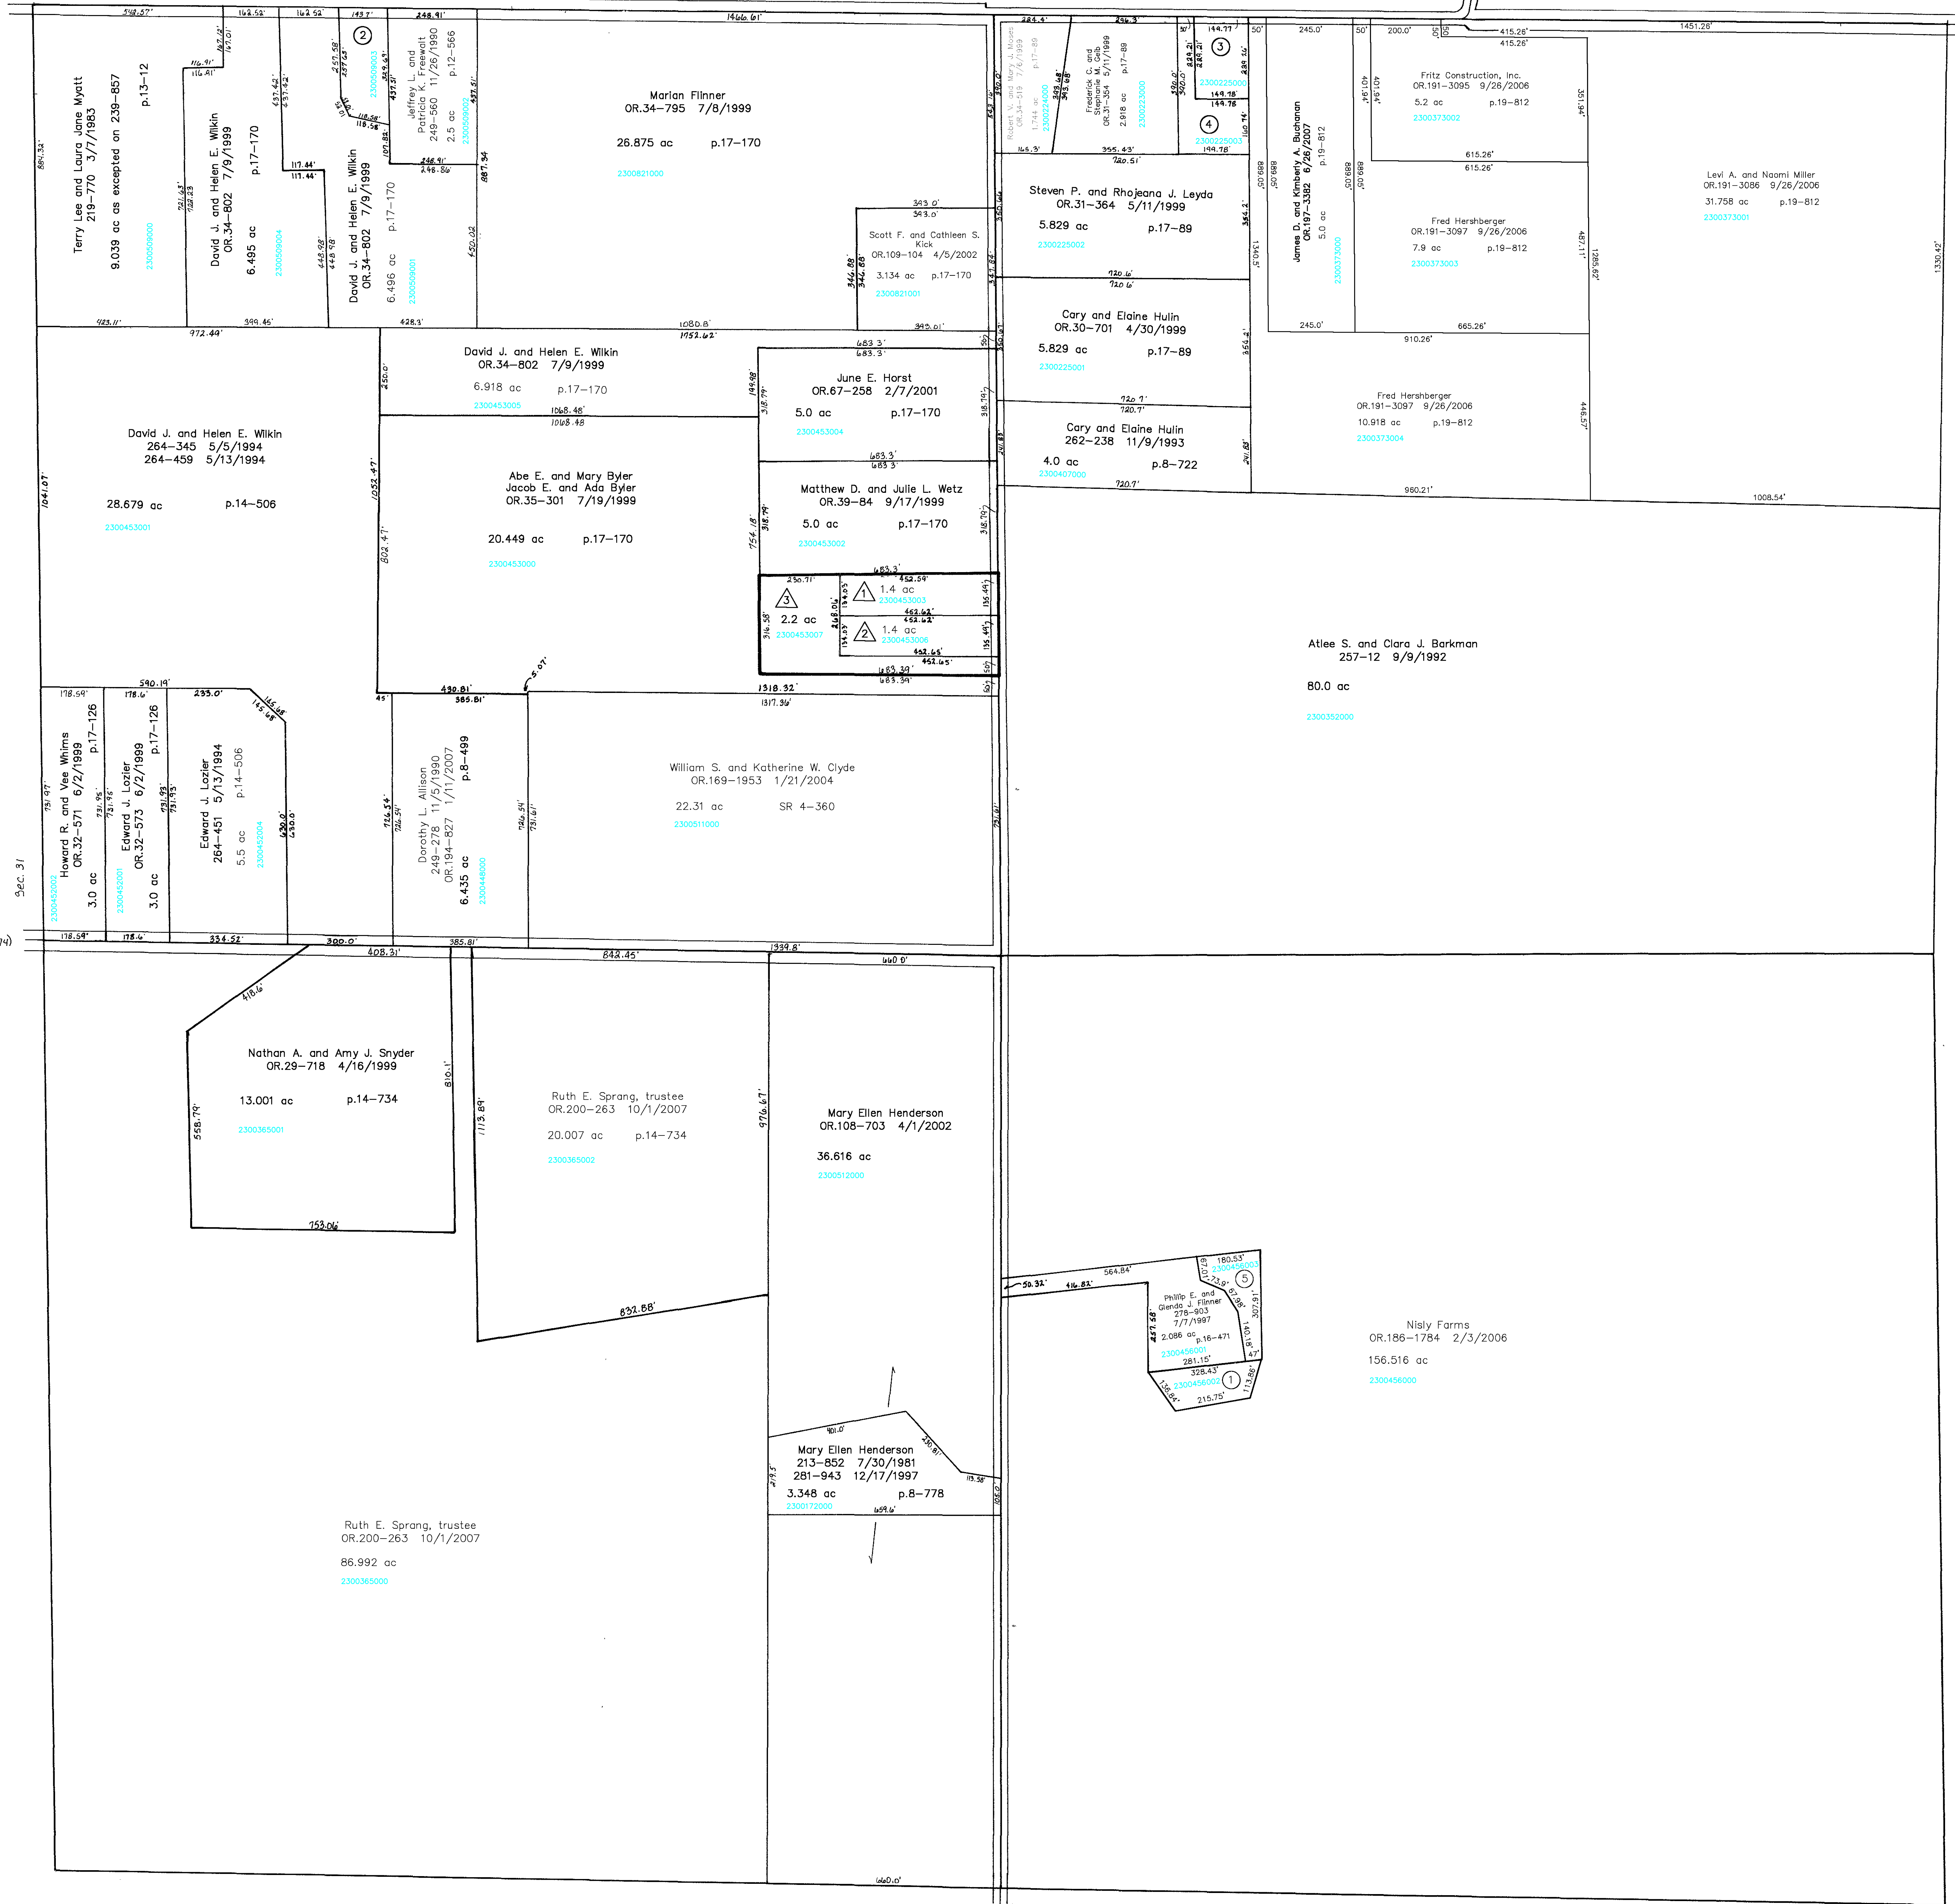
548.57'
162.52'
162.52'
143.7'
248.91'
1466.61'
Terry Lee and Laura Jane Myatt
219-770 3/7/1983
9.039 ac as excepted on 239-857
p.13-12
2300509000
David J. and Helen E. Wilkin
OR.34-802 7/9/1999
6.495 ac
p.17-170
2300509004
David J. and Helen E. Wilkin
OR.34-802 7/9/1999
6.496 ac
p.17-170
2300509001
Jeffrey L. and Patricia K. Freewalt
249-560 11/26/1990
2.5 ac
p.12-566
2300509003
Marlan Flinner
OR.34-795 7/8/1999
26.875 ac
p.17-170
2300821000
Scott F. and Cathleen S. Kick
OR.109-104 4/5/2002
3.134 ac
p.17-170
2300821001
343.0'
343.0'
1080.8'
1752.62'
972.44'
399.45'
428.3'
423.11'
David J. and Helen E. Wilkin
OR.34-802 7/9/1999
6.918 ac
p.17-170
2300453005
1068.48'
1068.48
David J. and Helen E. Wilkin
264-345 5/5/1994
264-459 5/13/1994
28.679 ac
p.14-506
2300453001
Abe E. and Mary Byler
Jacob E. and Ada Byler
OR.35-301 7/19/1999
20.449 ac
p.17-170
2300453000
June E. Horst
OR.67-258 2/7/2001
5.0 ac
p.17-170
2300453004
Matthew D. and Julie L. Wetz
OR.39-84 9/17/1999
5.0 ac
p.17-170
2300453002
3
2.2 ac
2300453007
1
1.4 ac
2300453003
2
1.4 ac
2300453006
1318.32'
1317.36'
Robert V. and Mary J. Moses
OR.34-519 7/6/1999
1.744 ac
p.17-89
2300224000
Frederick C. and Stephanie M. Gelb
OR.31-354 5/11/1999
2.918 ac
p.17-89
2300223000
3
2300225003
4
2300226003
Steven P. and Rhojeana J. Leyda
OR.31-364 5/11/1999
5.829 ac
p.17-89
2300225002
Cary and Elaine Hulin
OR.30-701 4/30/1999
5.829 ac
p.17-89
2300225001
Cary and Elaine Hulin
262-238 11/9/1993
4.0 ac
p.8-722
2300407000
James D. and Kimberly A. Buchanan
OR.197-3382 6/26/2007
5.0 ac
p.19-812
2300373000
245.0'
200.0'
415.26'
415.26'
1451.26'
Fritz Construction, Inc.
OR.191-3095 9/26/2006
5.2 ac
p.19-812
2300373002
615.26'
615.26'
Fred Hershberger
OR.191-3097 9/26/2006
7.9 ac
p.19-812
2300373003
665.26'
910.26'
Fred Hershberger
OR.191-3097 9/26/2006
10.918 ac
p.19-812
2300373004
960.21'
Levi A. and Naomi Miller
OR.191-3086 9/26/2006
31.758 ac
p.19-812
2300373001
1008.54'
1330.42'
Atlee S. and Clara J. Barkman
257-12 9/9/1992
80.0 ac
2300352000
Howard R. and Vee Whims
OR.32-571 6/2/1999
3.0 ac
p.17-126
2300452002
Edward J. Lozier
OR.32-573 6/2/1999
3.0 ac
p.17-126
2300452001
Edward J. Lozier
264-451 5/13/1994
5.5 ac
p.14-506
2300453004
Dorothy L. Allison
249-278 11/5/1990
OR.194-827 1/11/2007
6.435 ac
p.8-499
2300448000
William S. and Katherine W. Clyde
OR.169-1953 1/21/2004
22.31 ac
SR 4-360
2300511000
Sec. 31
590.19'
178.59'
178.6'
233.0'
334.52'
300.0'
408.31'
385.81'
842.45'
1939.8'
660.0'
Nathan A. and Amy J. Snyder
OR.29-718 4/16/1999
13.001 ac
p.14-734
2300365001
753.06'
Ruth E. Sprang, trustee
OR.200-263 10/1/2007
20.007 ac
p.14-734
2300365002
832.88'
Mary Ellen Henderson
OR.108-703 4/1/2002
36.616 ac
2300512000
Philip E. and Glenda J. Flinner
278-903
7/7/1997
2.086 ac
p.16-471
2300456001
281.15'
328.43'
215.75'
180.53'
5
2300456003
1
2300456002
564.84'
50.32'
416.82'
Nisly Farms
OR.186-1784 2/3/2006
156.516 ac
2300456000
Mary Ellen Henderson
213-852 7/30/1981
281-943 12/17/1997
3.348 ac
p.8-778
2300172000
401.0'
659.6'
Ruth E. Sprang, trustee
OR.200-263 10/1/2007
86.992 ac
2300365000
660.0'